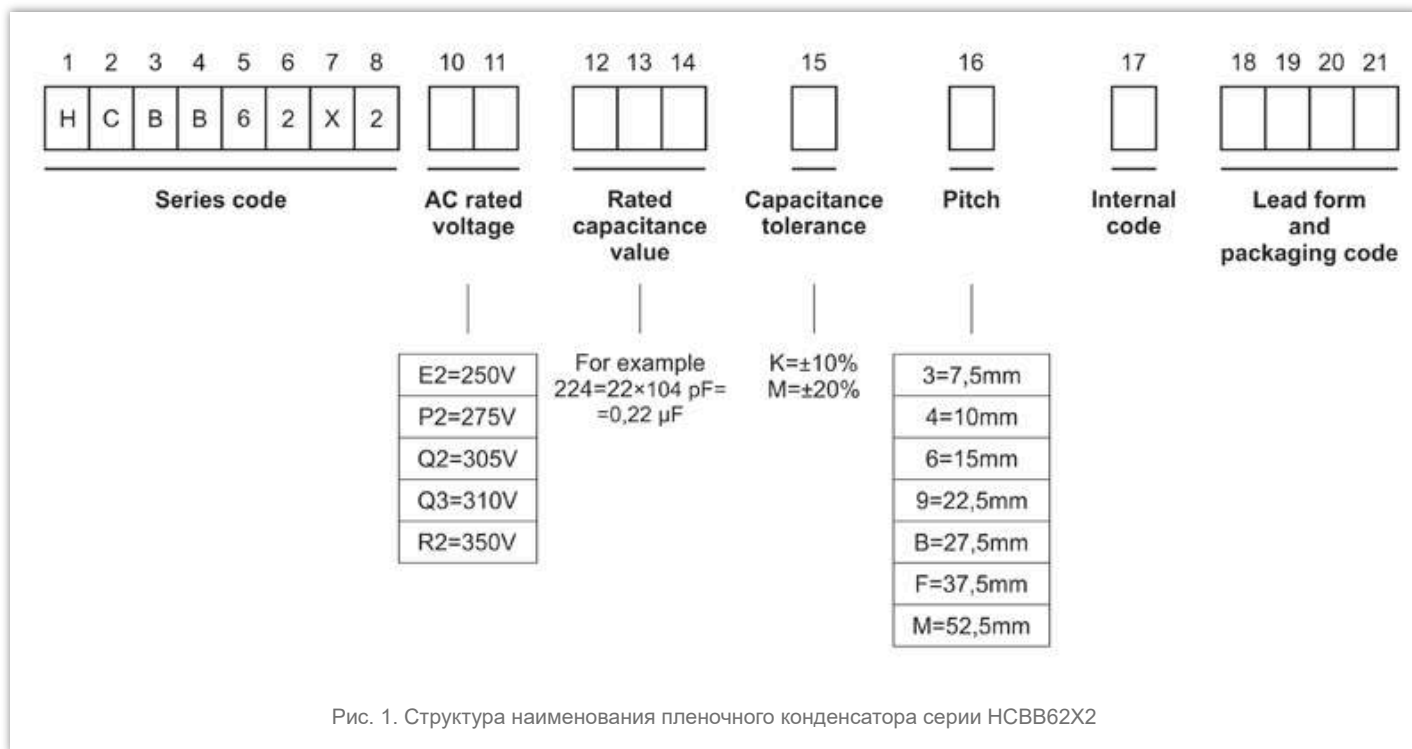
1 2 3 4 5 6 7 8

| H | C | B | B | 6 | 2 | X | 2 |
|---|---|---|---|---|---|---|---|

Series code

10 11

AC rated voltage

12 13 14

Rated capacitance value

15

Capacitance tolerance

16

Pitch

17

Internal code

18 19 20 21

Lead form and packaging code

| E2=250V |
|---|
| P2=275V |
| Q2=305V |
| Q3=310V |
| R2=350V |

For example $224=22\times104$ pF= =0,22 µF

K=±10%
M=±20%

| 3=7,5mm |
|---|
| 4=10mm |
| 6=15mm |
| 9=22,5mm |
| B=27,5mm |
| F=37,5mm |
| M=52,5mm |

Рис. 1. Структура наименования пленочного конденсатора серии HCBB62X2